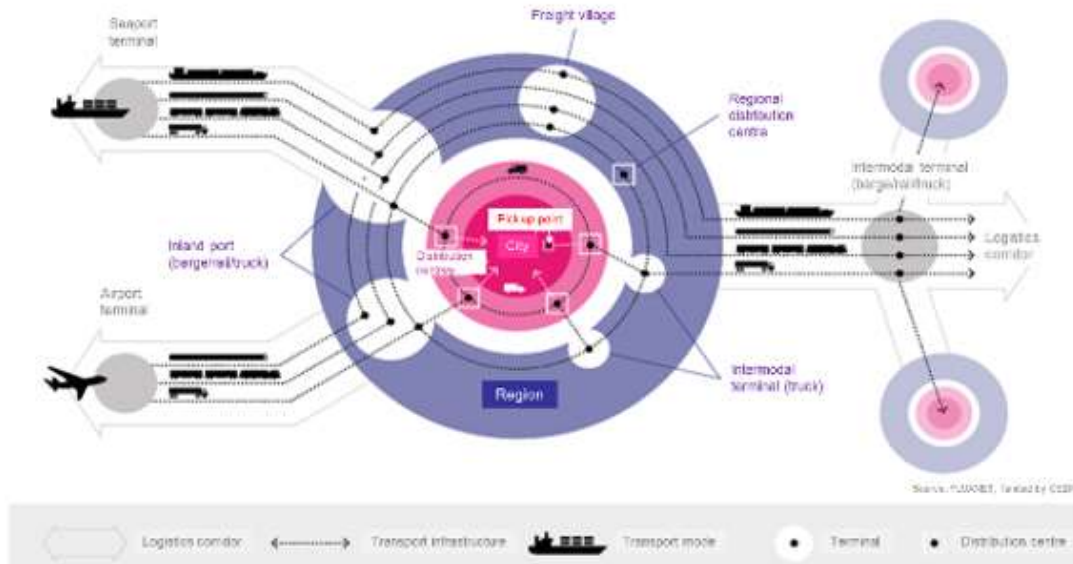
Seaport terminal

Freight village

Regional distribution centre

Intermodal terminal (barge/rail/truck)

Pick up point

City

Distribution centres

Logistics corridor

Inland port (barge/rail/truck)

Airport terminal

Region

Intermodal terminal (truck)

Source: FLOWNET, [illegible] by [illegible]

Logistics corridor

Transport infrastructure

Transport mode

Terminal

Distribution centre